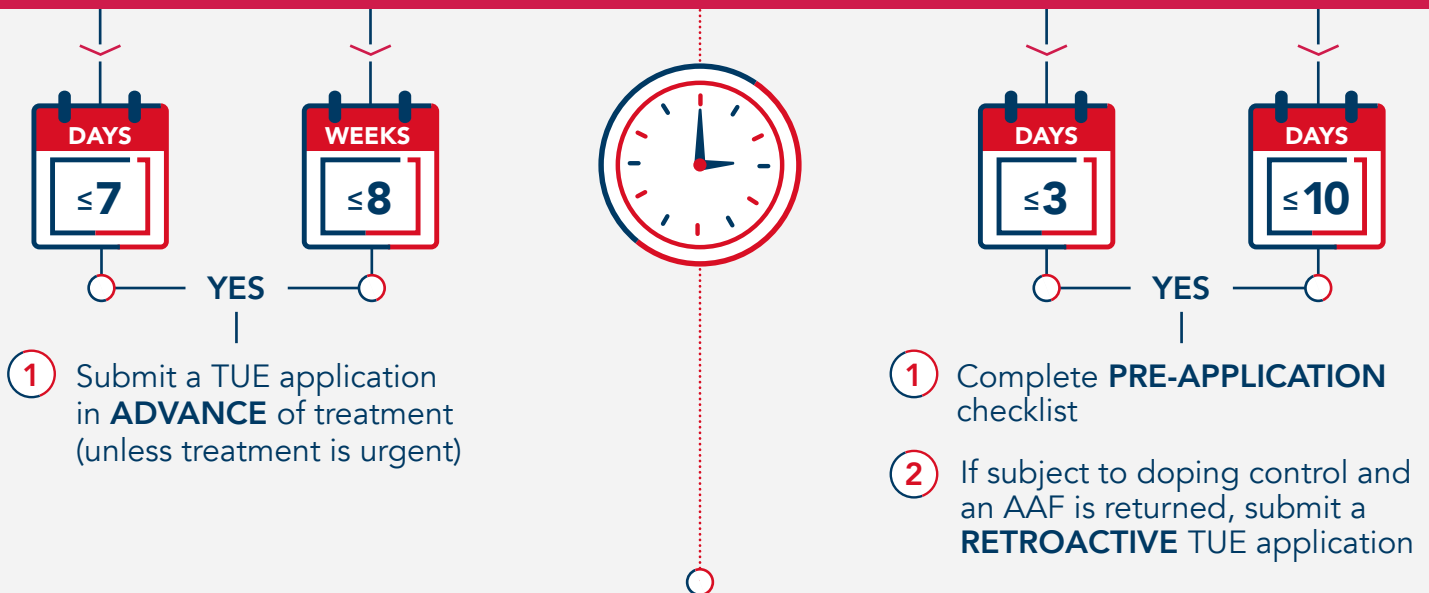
DAYS
$\leq$7

WEEKS
$\leq$8

YES

1 Submit a TUE application in **ADVANCE** of treatment (unless treatment is urgent)

DAYS
$\leq$3

DAYS
$\leq$10

YES

1 Complete **PRE-APPLICATION** checklist

2 If subject to doping control and an AAF is returned, submit a **RETROACTIVE** TUE application